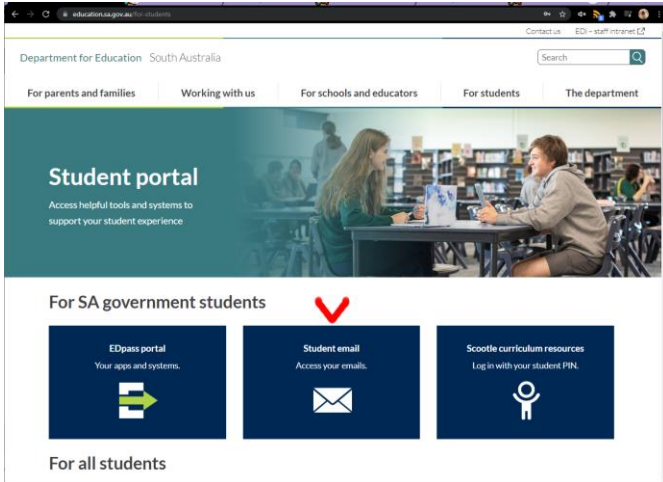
education.sa.gov.au/for-students

Contact us EDi – staff intranet

Department for Education South Australia

Search

For parents and families Working with us For schools and educators For students The department

Student portal

Access helpful tools and systems to support your student experience

For SA government students

EDpass portal
Your apps and systems.

Student email
Access your emails.

Scootle curriculum resources
Log in with your student PIN.

For all students